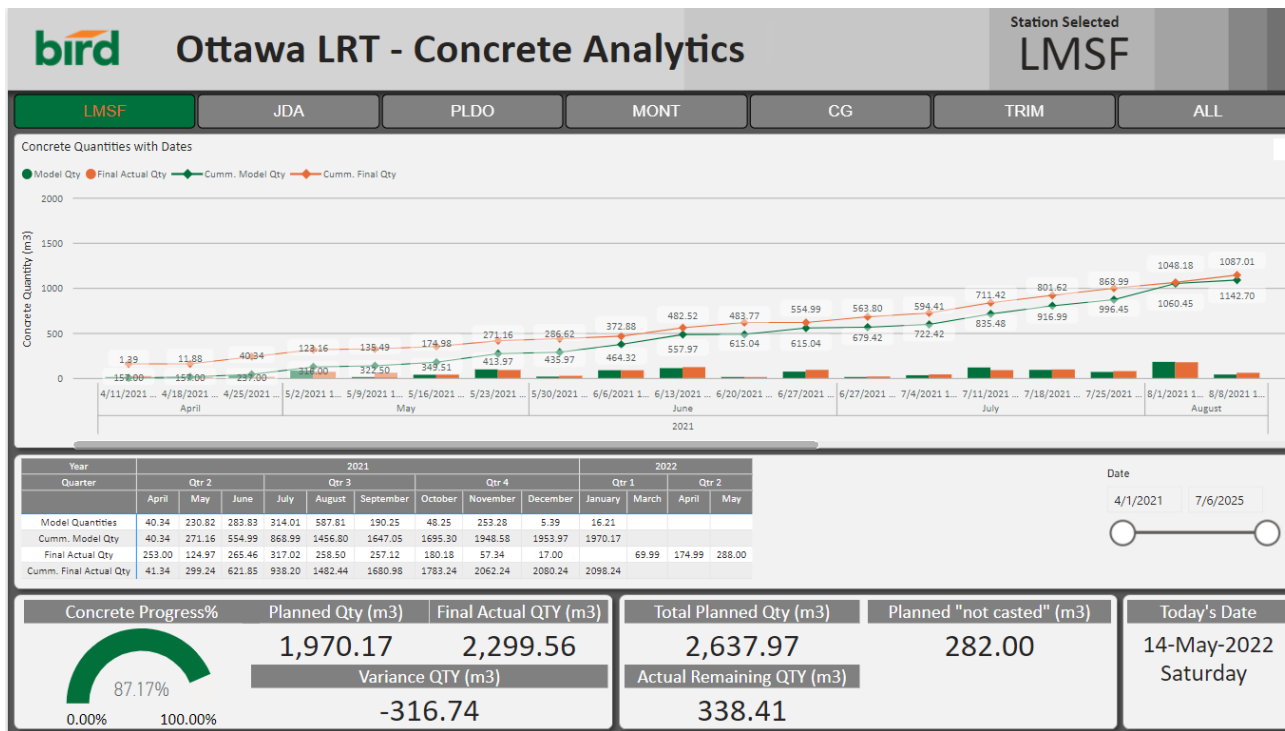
bird

Ottawa LRT - Concrete Analytics

Station Selected
LMSF

LMSF | JDA | PLDO | MONT | CG | TRIM | ALL

Concrete Quantities with Dates

Model Qty  Final Actual Qty  Cumm. Model Qty  Cumm. Final Qty

Concrete Quantity (m3)

2000
1500
1000
500
0

1.39 11.88 40.34 123.16 135.49 174.98 271.16 286.62 372.88 482.52 483.77 554.99 563.80 594.41 711.42 801.62 868.99 1048.18 1087.01
152.00 157.00 237.00 310.00 322.50 349.51 413.97 435.97 464.32 557.97 615.04 615.04 679.42 722.42 835.48 916.99 996.45 1060.45 1142.70

4/11/2021 ... 4/18/2021 ... 4/25/2021 ... 5/2/2021 1... 5/9/2021 1... 5/16/2021 ... 5/23/2021 ... 5/30/2021 ... 6/6/2021 1... 6/13/2021 ... 6/20/2021 ... 6/27/2021 ... 6/27/2021 ... 7/4/2021 1... 7/11/2021 ... 7/18/2021 ... 7/25/2021 ... 8/1/2021 1... 8/8/2021 1...
April | May | June | July | August
2021

| Year | 2021 | | | | | | | | | 2022 | | | |
|---|---|---|---|---|---|---|---|---|---|---|---|---|---|
| Quarter | Qtr 2 | | | Qtr 3 | | | Qtr 4 | | | Qtr 1 | | Qtr 2 | |
| | April | May | June | July | August | September | October | November | December | January | March | April | May |
| Model Quantities | 40.34 | 230.82 | 283.83 | 314.01 | 587.81 | 190.25 | 48.25 | 253.28 | 5.39 | 16.21 | | | |
| Cumm. Model Qty | 40.34 | 271.16 | 554.99 | 868.99 | 1456.80 | 1647.05 | 1695.30 | 1948.58 | 1953.97 | 1970.17 | | | |
| Final Actual Qty | 253.00 | 124.97 | 265.46 | 317.02 | 258.50 | 257.12 | 180.18 | 57.34 | 17.00 | | 69.99 | 174.99 | 288.00 |
| Cumm. Final Actual Qty | 41.34 | 299.24 | 621.85 | 938.20 | 1482.44 | 1680.98 | 1783.24 | 2062.24 | 2080.24 | 2098.24 | | | |

Date
4/1/2021  7/6/2025

Concrete Progress%
87.17%
0.00%  100.00%

Planned Qty (m3)
1,970.17

Final Actual QTY (m3)
2,299.56

Variance QTY (m3)
-316.74

Total Planned Qty (m3)
2,637.97

Actual Remaining QTY (m3)
338.41

Planned "not casted" (m3)
282.00

Today's Date
14-May-2022
Saturday